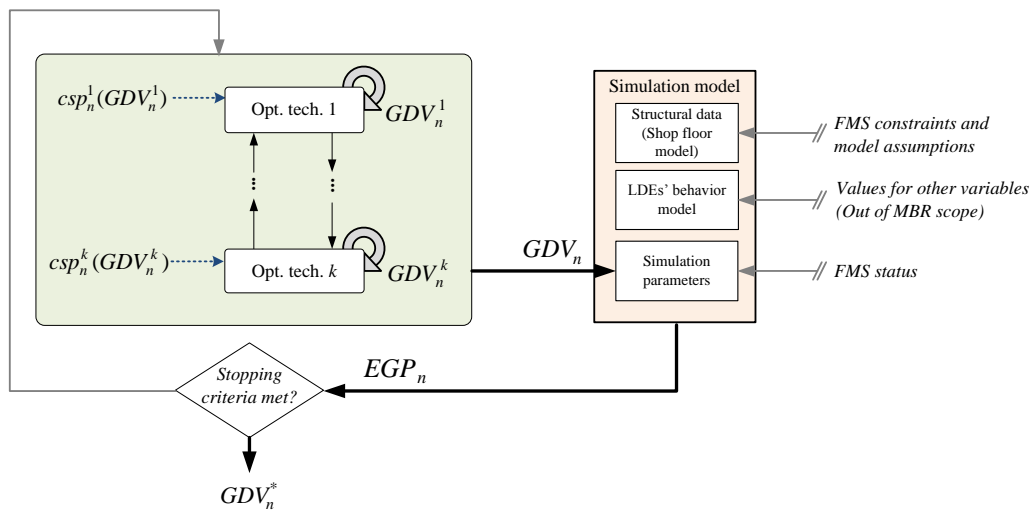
$csp_n^1(GDV_n^1)$

Opt. tech. 1

$GDV_n^1$

$csp_n^k(GDV_n^k)$

Opt. tech. $k$

$GDV_n^k$

$GDV_n$

Simulation model

Structural data (Shop floor model)

LDEs' behavior model

Simulation parameters

FMS constraints and model assumptions

Values for other variables (Out of MBR scope)

FMS status

$EGP_n$

Stopping criteria met?

$GDV_n^*$